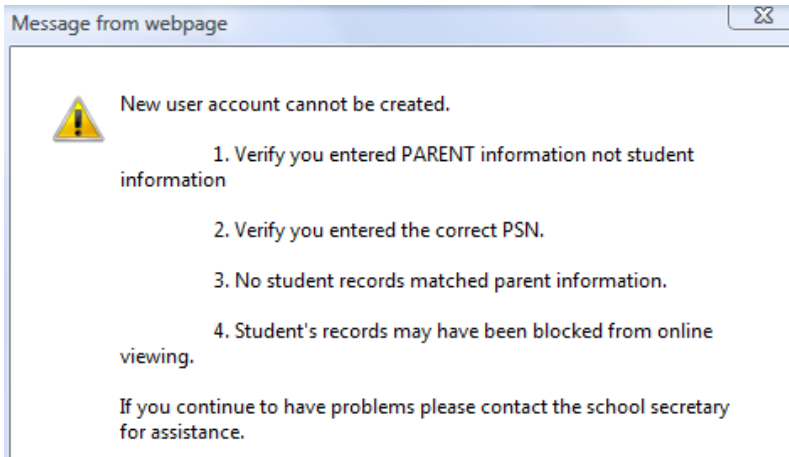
Message from webpage

New user account cannot be created.

1. Verify you entered PARENT information not student information

2. Verify you entered the correct PSN.

3. No student records matched parent information.

4. Student's records may have been blocked from online viewing.

If you continue to have problems please contact the school secretary for assistance.